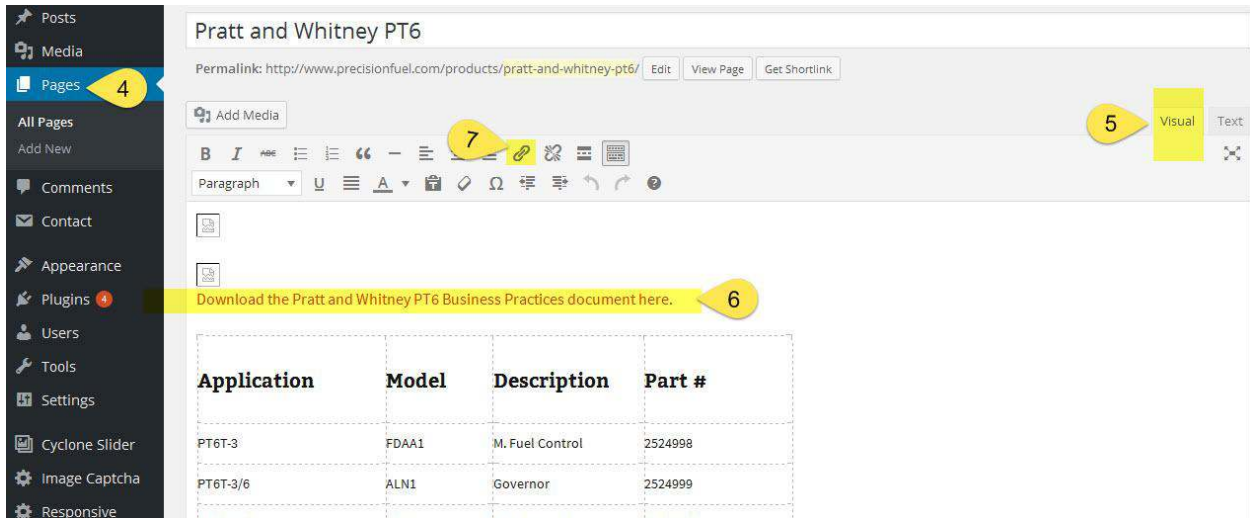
Posts
Media
Pages
4
All Pages
Add New
Comments
Contact
Appearance
Plugins 4
Users
Tools
Settings
Cyclone Slider
Image Captcha
Responsive

Pratt and Whitney PT6

Permalink: http://www.precisionfuel.com/products/pratt-and-whitney-pt6/ Edit View Page Get Shortlink

Add Media

5 Visual Text

7

Paragraph

Download the Pratt and Whitney PT6 Business Practices document here. 6

| Application | Model | Description | Part # |
|---|---|---|---|
| PT6T-3 | FDAA1 | M. Fuel Control | 2524998 |
| PT6T-3/6 | ALN1 | Governor | 2524999 |